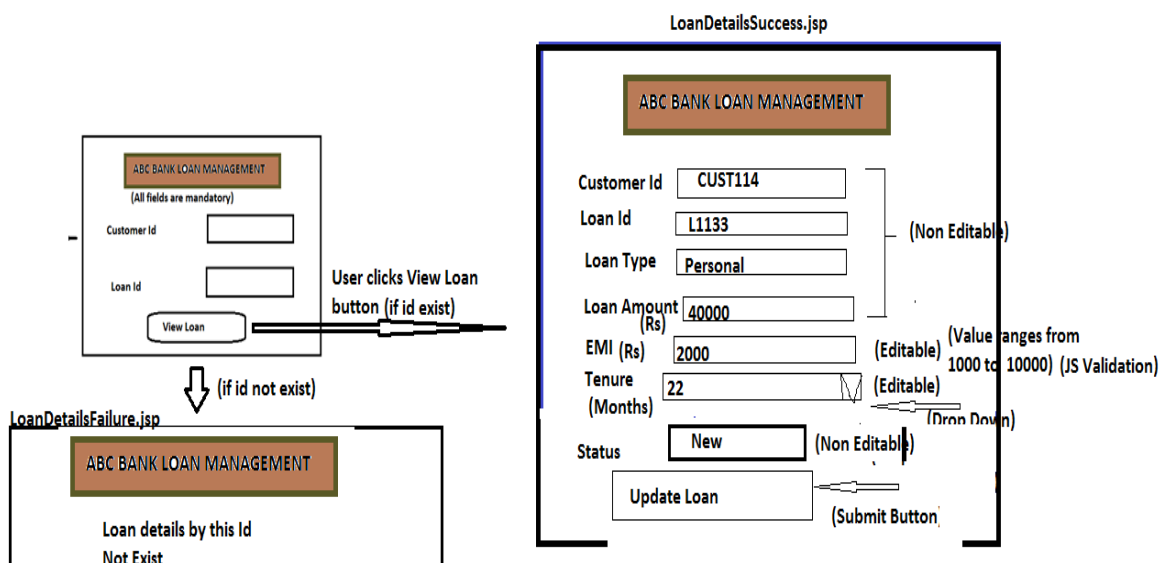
LoanDetailsSuccess.jsp

ABC BANK LOAN MANAGEMENT

Customer Id CUST114

Loan Id L1133

Loan Type Personal

Loan Amount (Rs) 40000

(Non Editable)

EMI (Rs) 2000 (Editable) (Value ranges from 1000 to 10000) (JS Validation)

Tenure (Months) 22 (Editable)

(Drop Down)

Status New (Non Editable)

Update Loan

(Submit Button)

ABC BANK LOAN MANAGEMENT

(All fields are mandatory)

Customer Id

Loan Id

View Loan

User clicks View Loan button (if id exist)

(if id not exist)

LoanDetailsFailure.jsp

ABC BANK LOAN MANAGEMENT

Loan details by this Id Not Exist